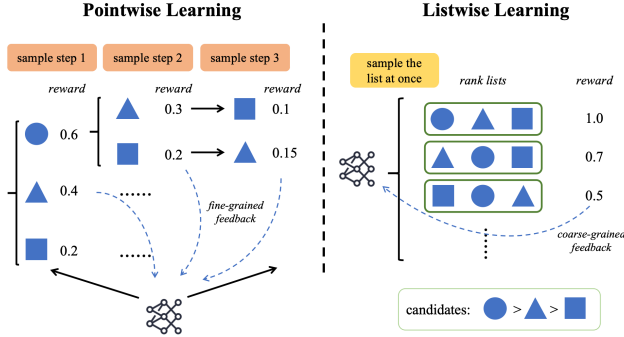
Pointwise Learning

sample step 1 sample step 2 sample step 3

reward reward reward

0.6 0.3 0.1

0.2 0.15

0.4 ......

fine-grained feedback

0.2 ......

Listwise Learning

sample the list at once

rank lists reward

1.0

0.7

0.5

coarse-grained feedback

candidates: > >